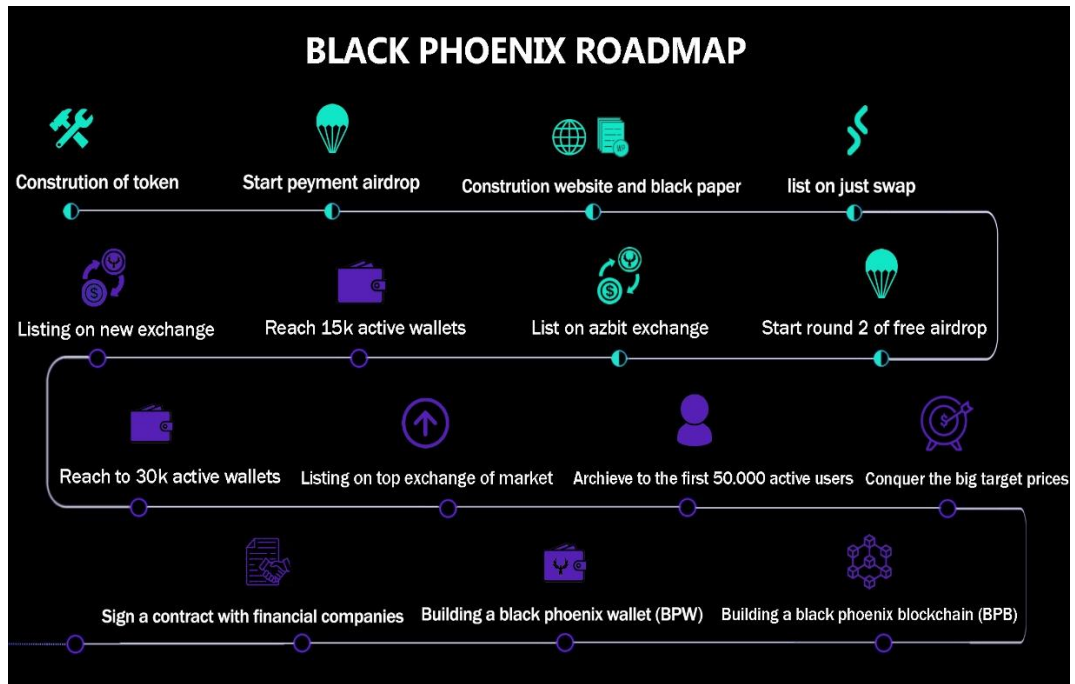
BLACK PHOENIX ROADMAP

Constrution of token

Start peyment airdrop

Constrution website and black paper

list on just swap

Listing on new exchange

Reach 15k active wallets

List on azbit exchange

Start round 2 of free airdrop

Reach to 30k active wallets

Listing on top exchange of market

Archieve to the first 50.000 active users

Conquer the big target prices

Sign a contract with financial companies

Building a black phoenix wallet (BPW)

Building a black phoenix blockchain (BPB)